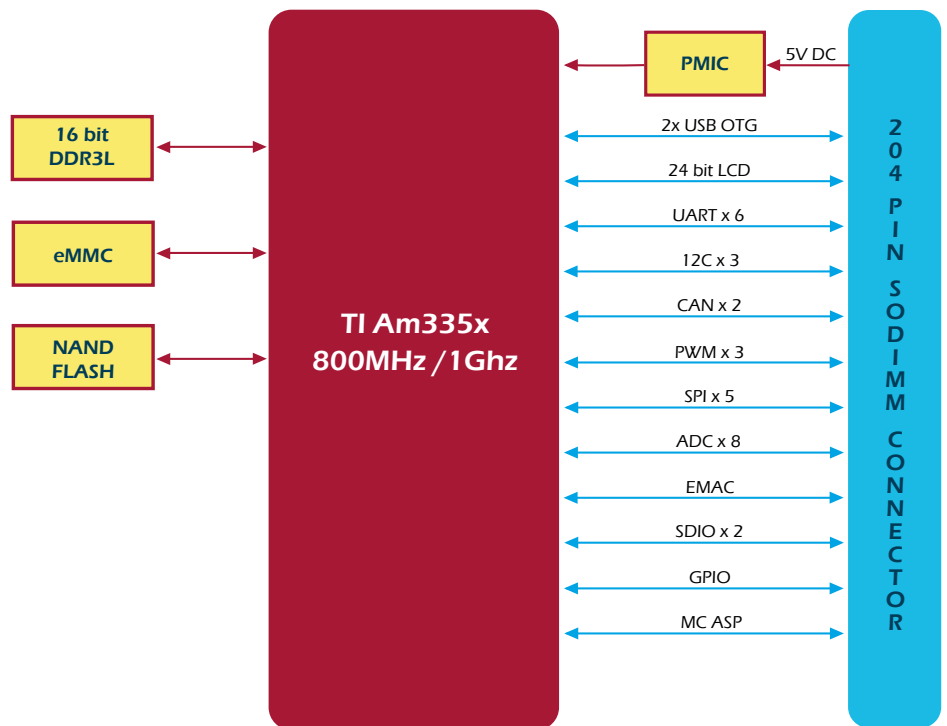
16 bit DDR3L

eMMC

NAND FLASH

TI Am335x 800MHz /1Ghz

PMIC

5V DC

2x USB OTG

24 bit LCD

UART x 6

12C x 3

CAN x 2

PWM x 3

SPI x 5

ADC x 8

EMAC

SDIO x 2

GPIO

MC ASP

204 PIN SODIMM CONNECTOR